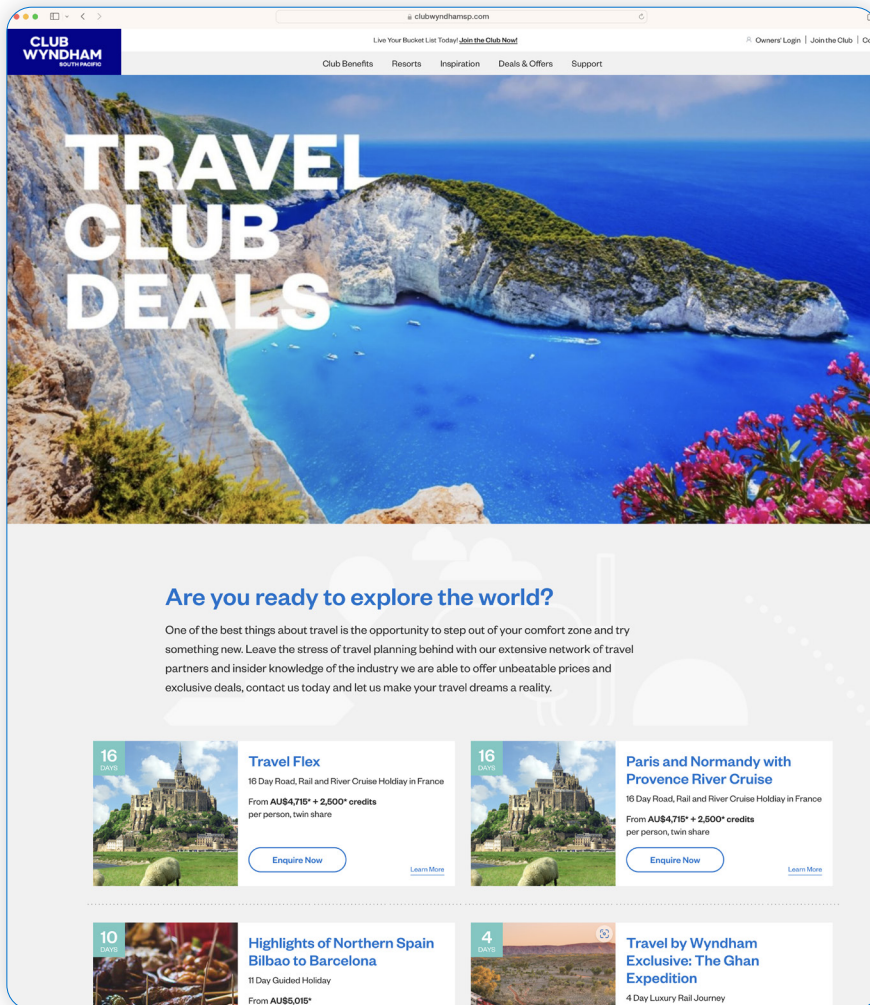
clubwyndhamsp.com

CLUB WYNDHAM SOUTH PACIFIC

Live Your Bucket List Today! Join the Club Now!

Owners' Login | Join the Club | Co

Club Benefits Resorts Inspiration Deals & Offers Support

TRAVEL CLUB DEALS

Are you ready to explore the world?

One of the best things about travel is the opportunity to step out of your comfort zone and try something new. Leave the stress of travel planning behind with our extensive network of travel partners and insider knowledge of the industry we are able to offer unbeatable prices and exclusive deals, contact us today and let us make your travel dreams a reality.

16 DAYS

Travel Flex

16 Day Road, Rail and River Cruise Holdiay in France

From AU$4,715* + 2,500* credits per person, twin share

Enquire Now

Learn More

16 DAYS

Paris and Normandy with Provence River Cruise

16 Day Road, Rail and River Cruise Holdiay in France

From AU$4,715* + 2,500* credits per person, twin share

Enquire Now

Learn More

10 DAYS

Highlights of Northern Spain Bilbao to Barcelona

11 Day Guided Holiday

From AU$5,015*

4 DAYS

Travel by Wyndham Exclusive: The Ghan Expedition

4 Day Luxury Rail Journey